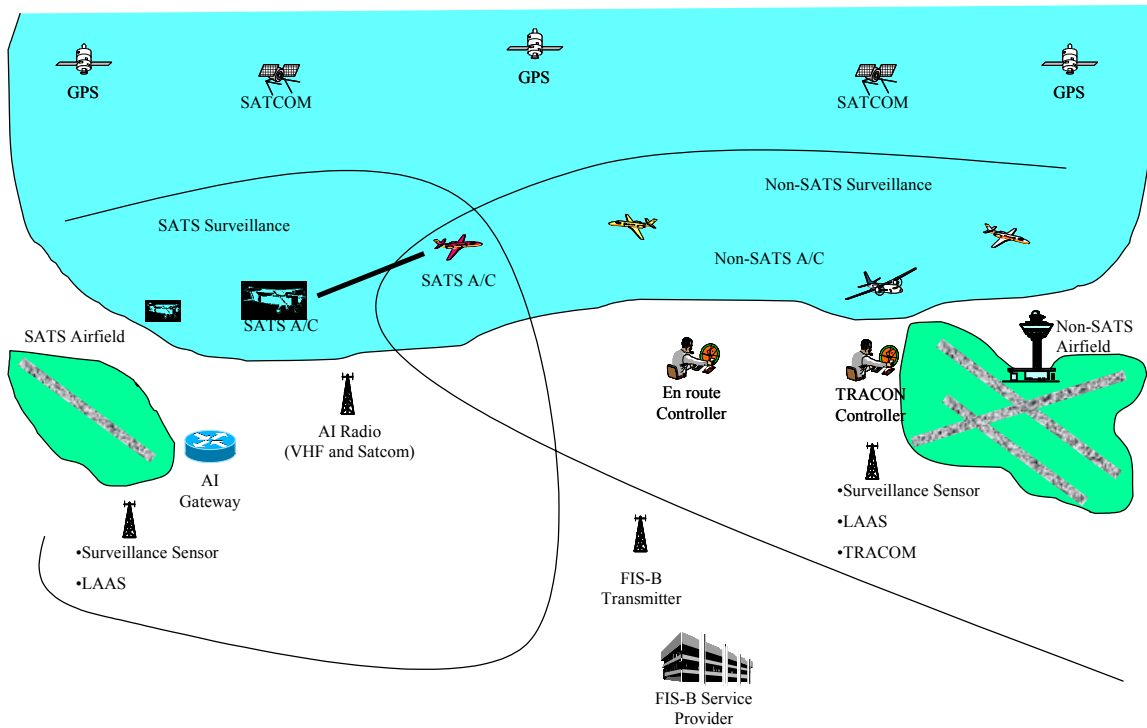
GPS
SATCOM
GPS
SATCOM
GPS

Non-SATS Surveillance
SATS Surveillance
SATS A/C
Non-SATS A/C
SATS A/C

SATS Airfield
Non-SATS Airfield

En route Controller
TRACON Controller

AI Radio (VHF and Satcom)

AI Gateway

•Surveillance Sensor
•LAAS

•Surveillance Sensor
•LAAS
•TRACOM

FIS-B Transmitter

FIS-B Service Provider